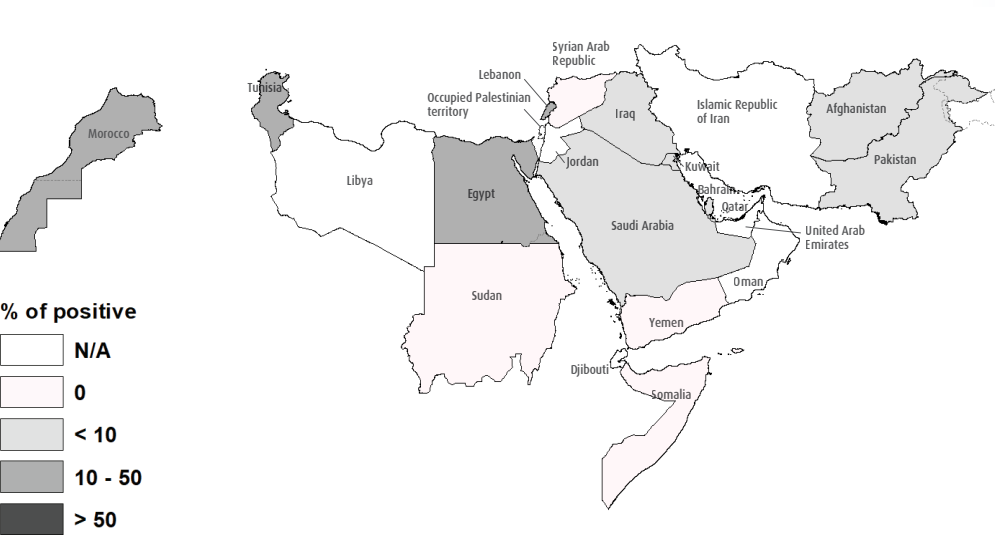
Morocco

Tunisia

Libya

Egypt

Sudan

Syrian Arab Republic

Lebanon

Occupied Palestinian territory

Jordan

Iraq

Islamic Republic of Iran

Afghanistan

Pakistan

Kuwait

Bahrain

Qatar

Saudi Arabia

United Arab Emirates

Oman

Yemen

Djibouti

Somalia

% of positive

N/A

0

< 10

10 - 50

> 50